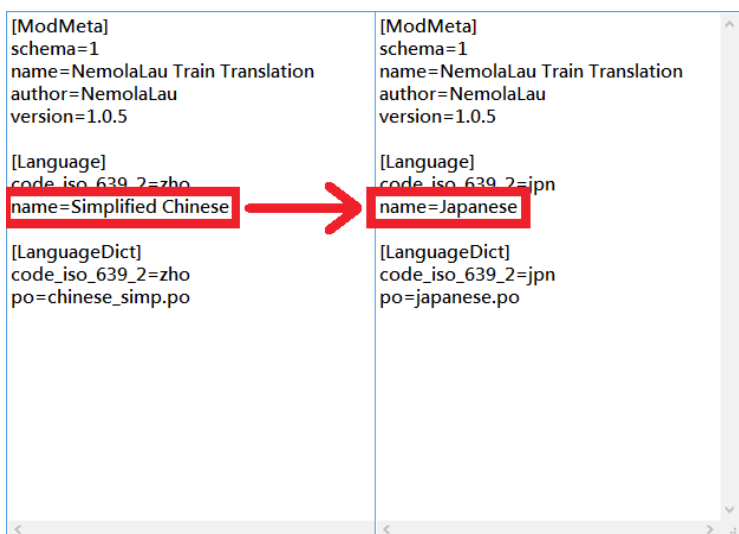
[ModMeta]
schema=1
name=NemolaLau Train Translation
author=NemolaLau
version=1.0.5

[Language]
code_iso_639_2=zho
name=Simplified Chinese

[LanguageDict]
code_iso_639_2=zho
po=chinese_simp.po

[ModMeta]
schema=1
name=NemolaLau Train Translation
author=NemolaLau
version=1.0.5

[Language]
code_iso_639_2=jpn
name=Japanese

[LanguageDict]
code_iso_639_2=jpn
po=japanese.po